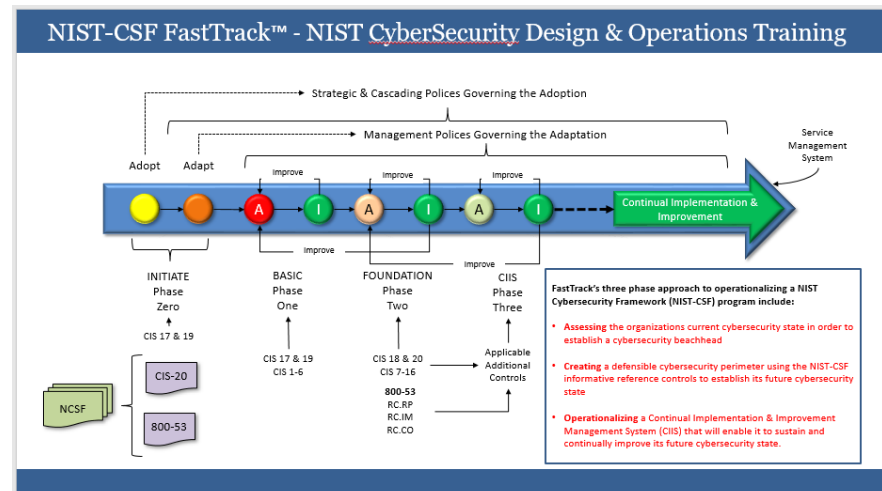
NIST-CSF FastTrack™ - NIST CyberSecurity Design & Operations Training

Strategic & Cascading Polices Governing the Adoption

Management Polices Governing the Adaptation

Service Management System

Adopt

Adapt

Improve

Improve

Improve

A

I

A

I

A

I

Continual Implementation & Improvement

Improve

Improve

INITIATE Phase Zero

CIS 17 & 19

BASIC Phase One

CIS 17 & 19
CIS 1-6

FOUNDATION Phase Two

CIS 18 & 20
CIS 7-16

800-53
RC.RP
RC.IM
RC.CO

CIIS Phase Three

Applicable Additional Controls

NCSF

CIS-20

800-53

FastTrack's three phase approach to operationalizing a NIST Cybersecurity Framework (NIST-CSF) program include:

• Assessing the organizations current cybersecurity state in order to establish a cybersecurity beachhead

• Creating a defensible cybersecurity perimeter using the NIST-CSF informative reference controls to establish its future cybersecurity state

• Operationalizing a Continual Implementation & Improvement Management System (CIIS) that will enable it to sustain and continually improve its future cybersecurity state.